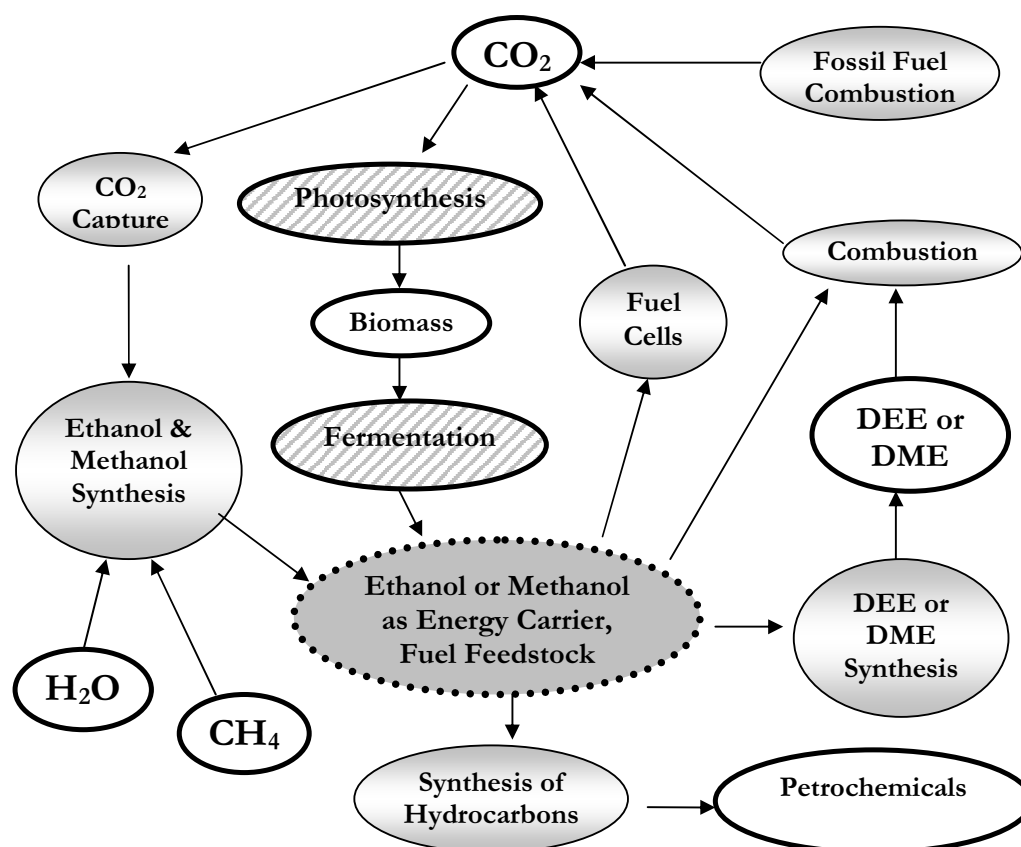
$CO_2$

Fossil Fuel Combustion

$CO_2$ Capture

Photosynthesis

Combustion

Biomass

Fuel Cells

Ethanol & Methanol Synthesis

Fermentation

DEE or DME

Ethanol or Methanol as Energy Carrier, Fuel Feedstock

DEE or DME Synthesis

$H_2O$

$CH_4$

Synthesis of Hydrocarbons

Petrochemicals